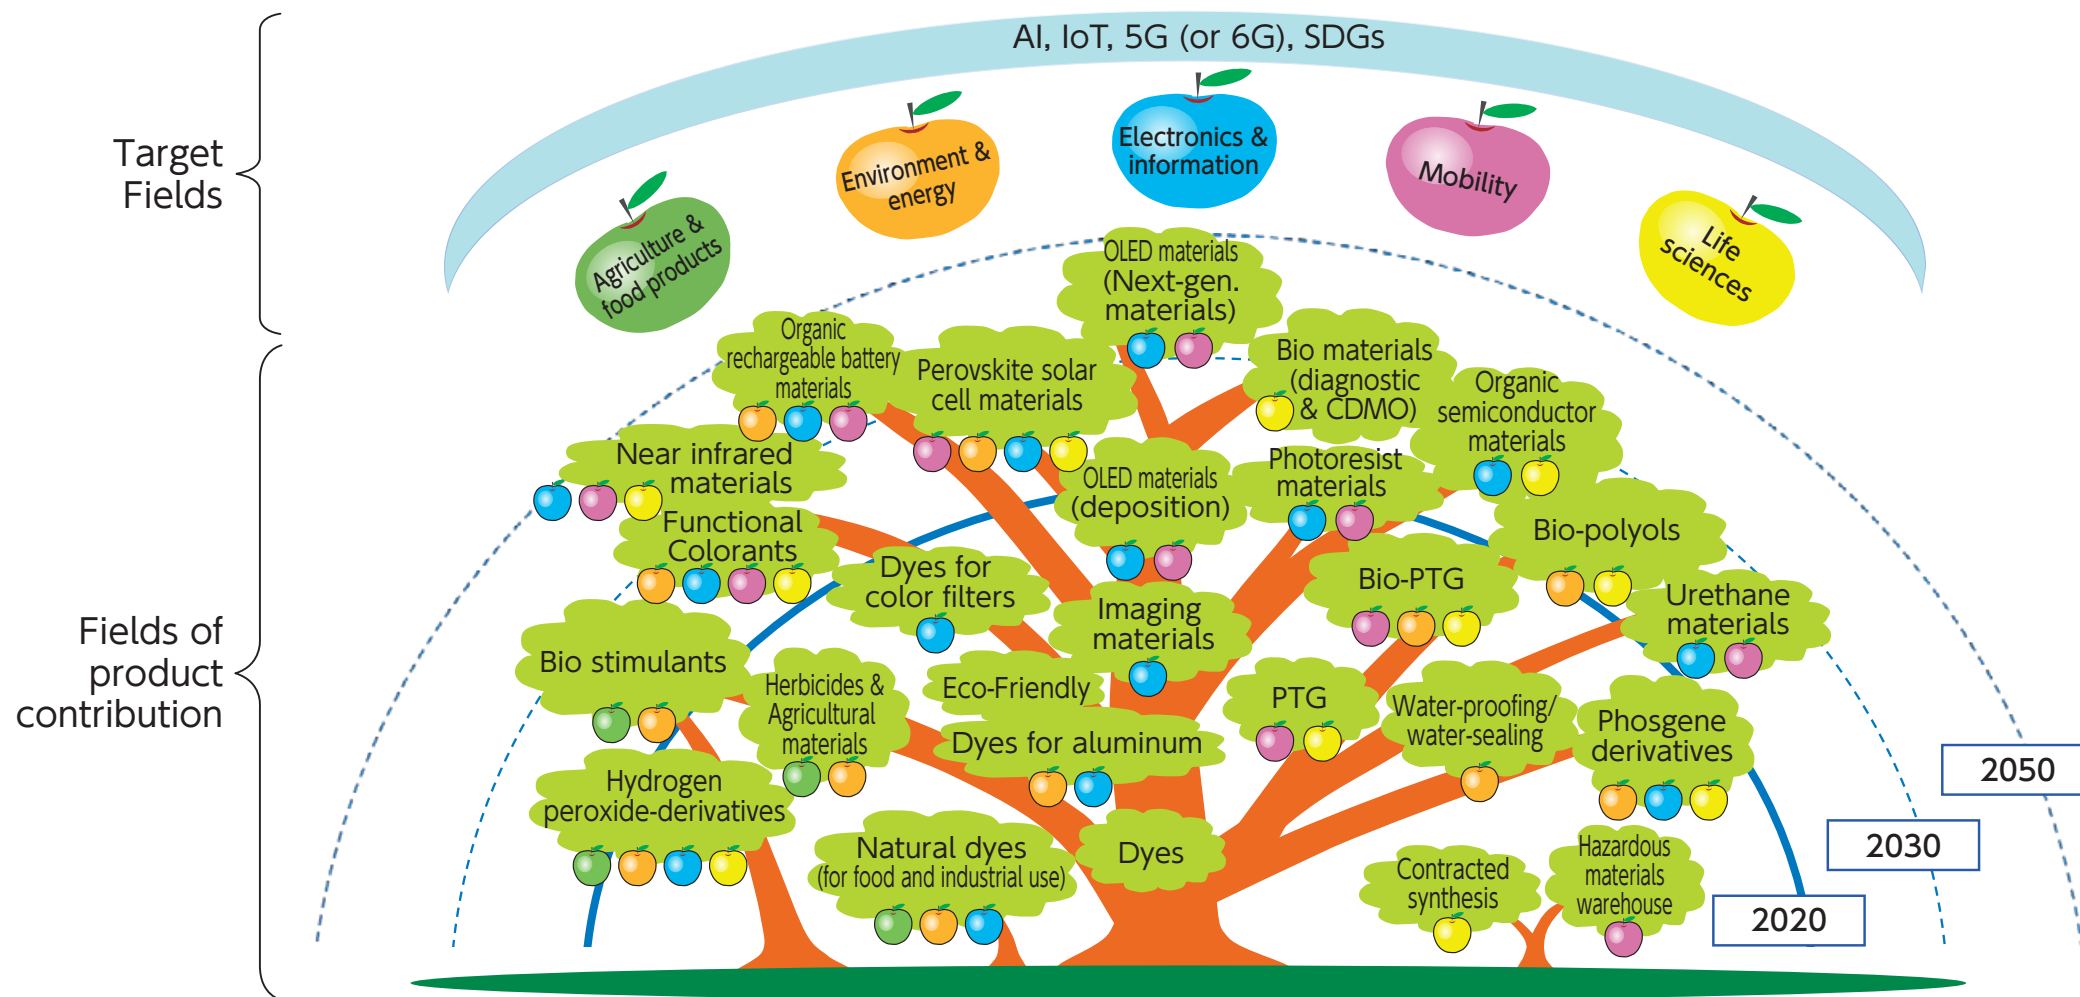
AI, IoT, 5G (or 6G), SDGs

Target Fields

Agriculture & food products

Environment & energy

Electronics & information

Mobility

Life sciences

Fields of product contribution

OLED materials (Next-gen. materials)

Organic rechargeable battery materials

Perovskite solar cell materials

Bio materials (diagnostic & CDMO)

Organic semiconductor materials

Near infrared materials

OLED materials (deposition)

Photoresist materials

Functional Colorants

Bio-polyols

Dyes for color filters

Bio-PTG

Imaging materials

Urethane materials

Bio stimulants

Herbicides & Agricultural materials

Eco-Friendly

PTG

Water-proofing/ water-sealing

Phosgene derivatives

Dyes for aluminum

Hydrogen peroxide-derivatives

Natural dyes (for food and industrial use)

Dyes

Contracted synthesis

Hazardous materials warehouse

2050

2030

2020